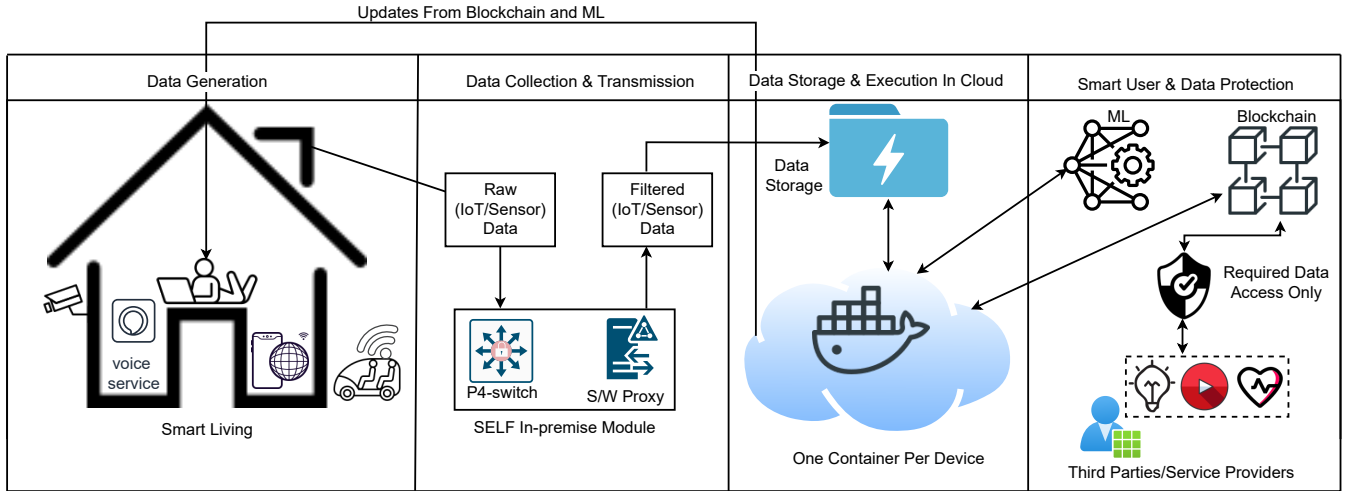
Updates From Blockchain and ML

Data Generation

Data Collection & Transmission

Data Storage & Execution In Cloud

Smart User & Data Protection

voice service

Smart Living

Raw (IoT/Sensor) Data

Filtered (IoT/Sensor) Data

P4-switch

S/W Proxy

SELF In-premise Module

Data Storage

One Container Per Device

ML

Blockchain

Required Data Access Only

Third Parties/Service Providers